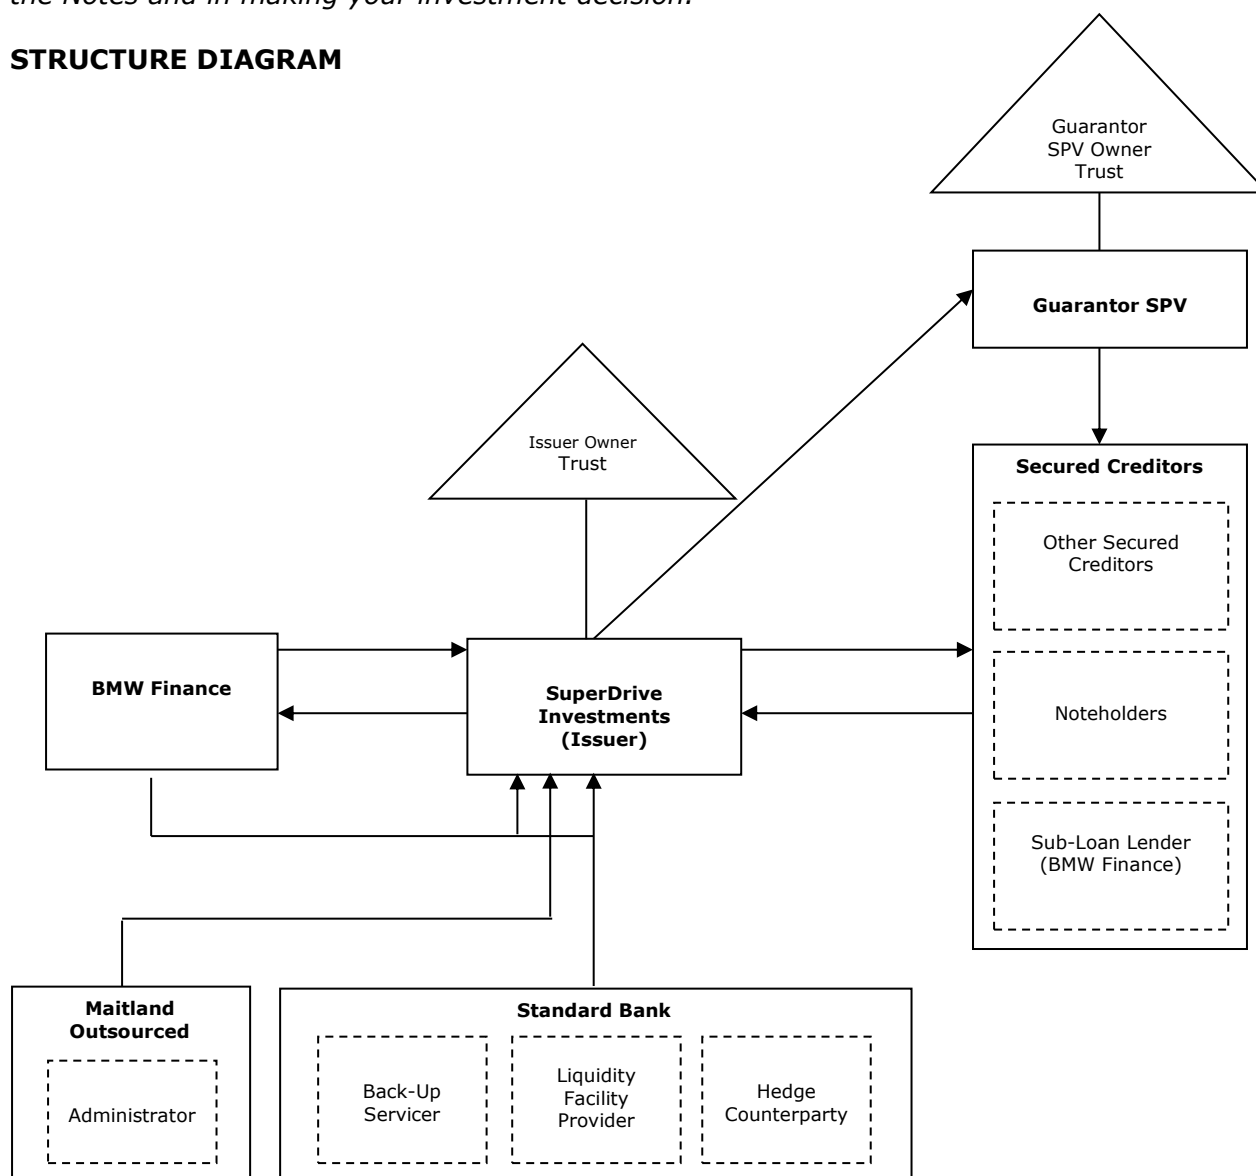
the Notes and in making your investment decision.

**STRUCTURE DIAGRAM**

Guarantor SPV Owner Trust

Guarantor SPV

Issuer Owner Trust

Secured Creditors

Other Secured Creditors

Noteholders

Sub-Loan Lender (BMW Finance)

BMW Finance

SuperDrive Investments (Issuer)

Maitland Outsourced

Administrator

Standard Bank

Back-Up Servicer

Liquidity Facility Provider

Hedge Counterparty